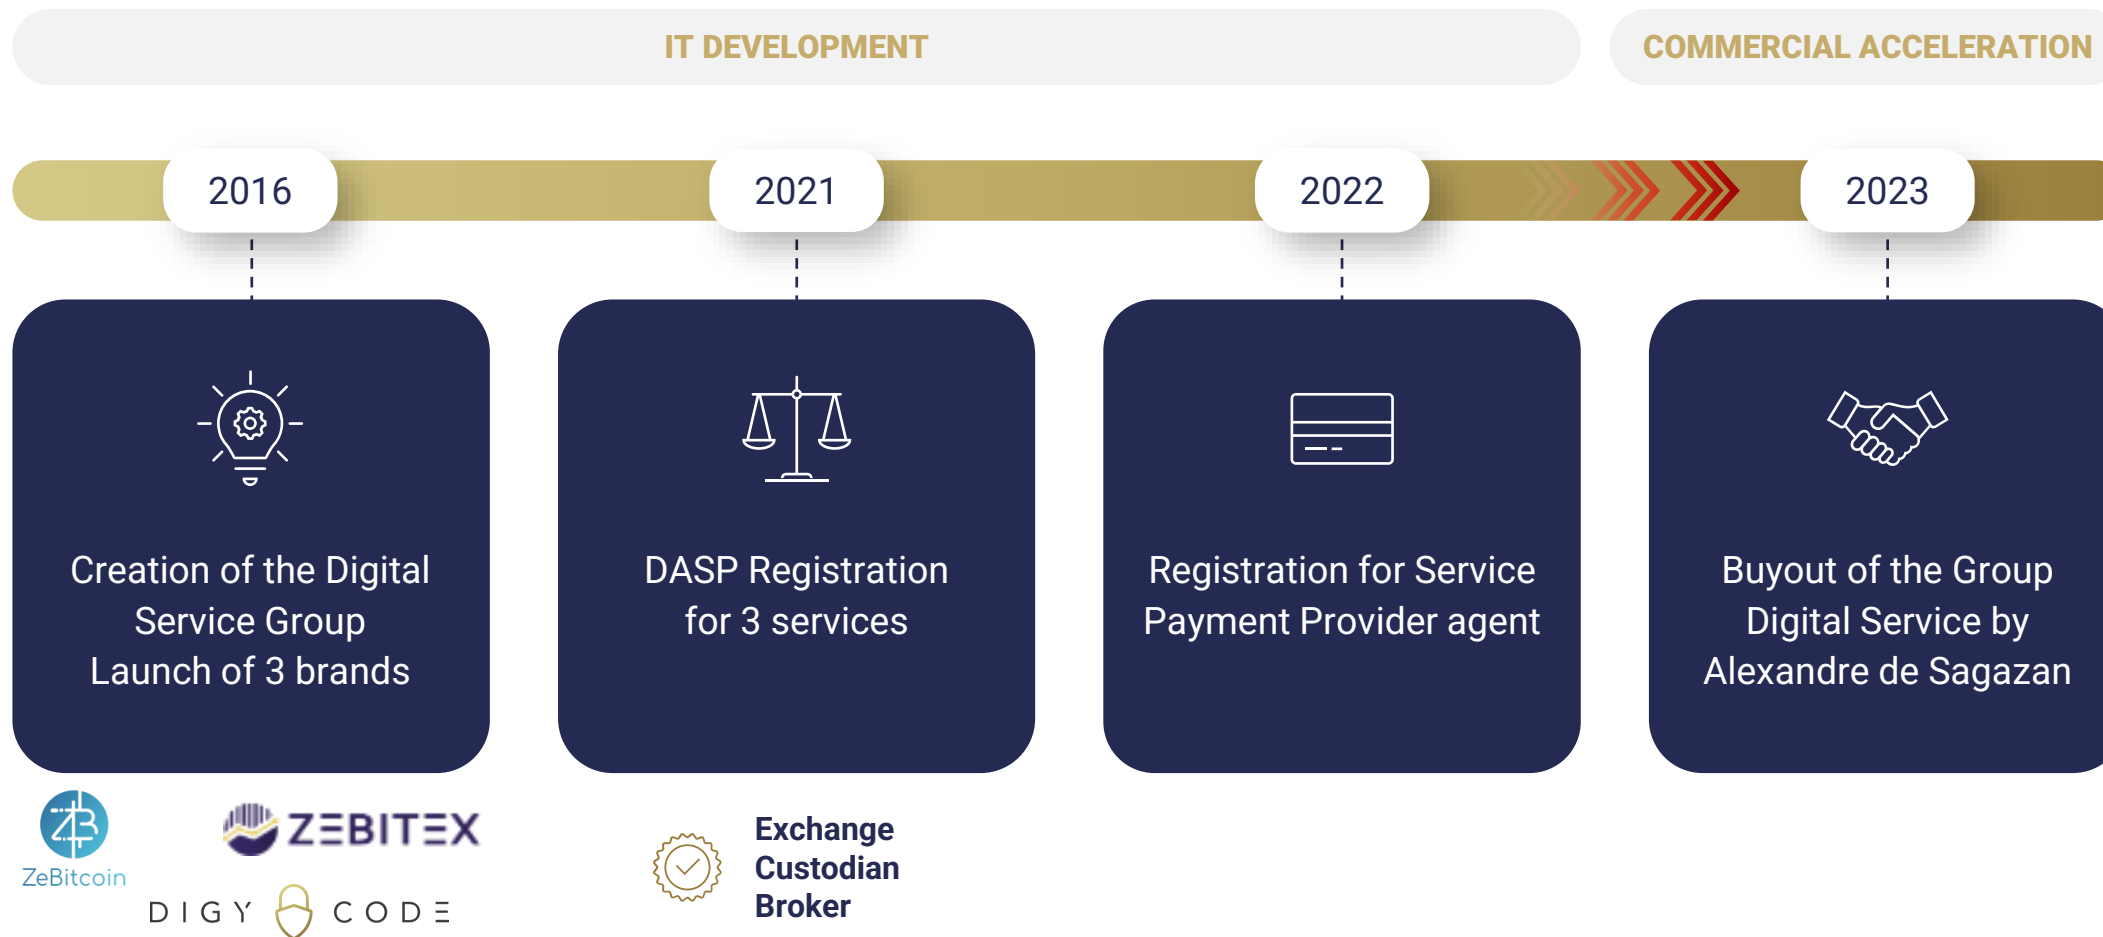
IT DEVELOPMENT

COMMERCIAL ACCELERATION

2016

2021

2022

2023

Creation of the Digital Service Group
Launch of 3 brands

DASP Registration for 3 services

Registration for Service Payment Provider agent

Buyout of the Group Digital Service by Alexandre de Sagazan

ZeBitcoin

ZEBITEX

DIGY CODE

Exchange
Custodian
Broker